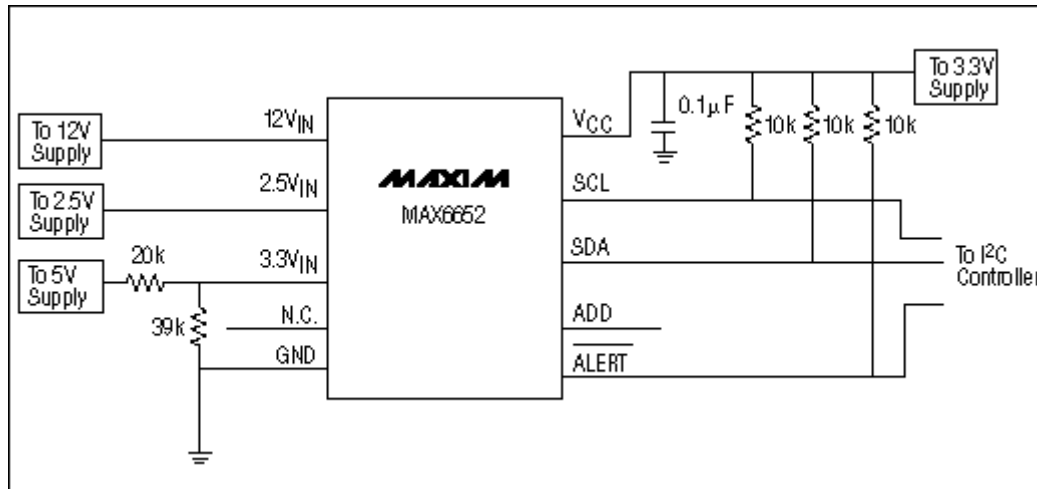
To 3.3V Supply

$0.1\mu F$

10k

10k

10k

To 12V Supply

$12V_{IN}$

$V_{CC}$

MAXIM

MAX6652

To 2.5V Supply

$2.5V_{IN}$

SCL

SDA

To $I^2C$ Controller

To 5V Supply

20k

$3.3V_{IN}$

39k

N.C.

ADD

GND

$\overline{ALERT}$